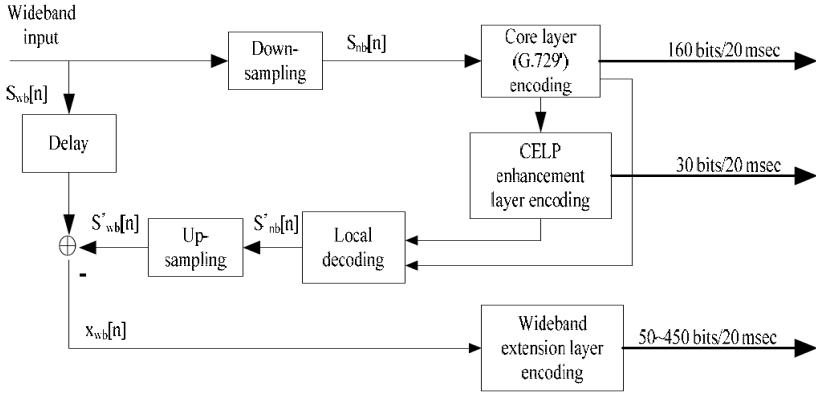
Wideband input

$S_{wb}[n]$

Down-sampling

$S_{nb}[n]$

Core layer (G.729') encoding

160 bits/20 msec

Delay

CELP enhancement layer encoding

30 bits/20 msec

$S'_{wb}[n]$

$S'_{nb}[n]$

Up-sampling

Local decoding

-

$x_{wb}[n]$

Wideband extension layer encoding

50~450 bits/20 msec